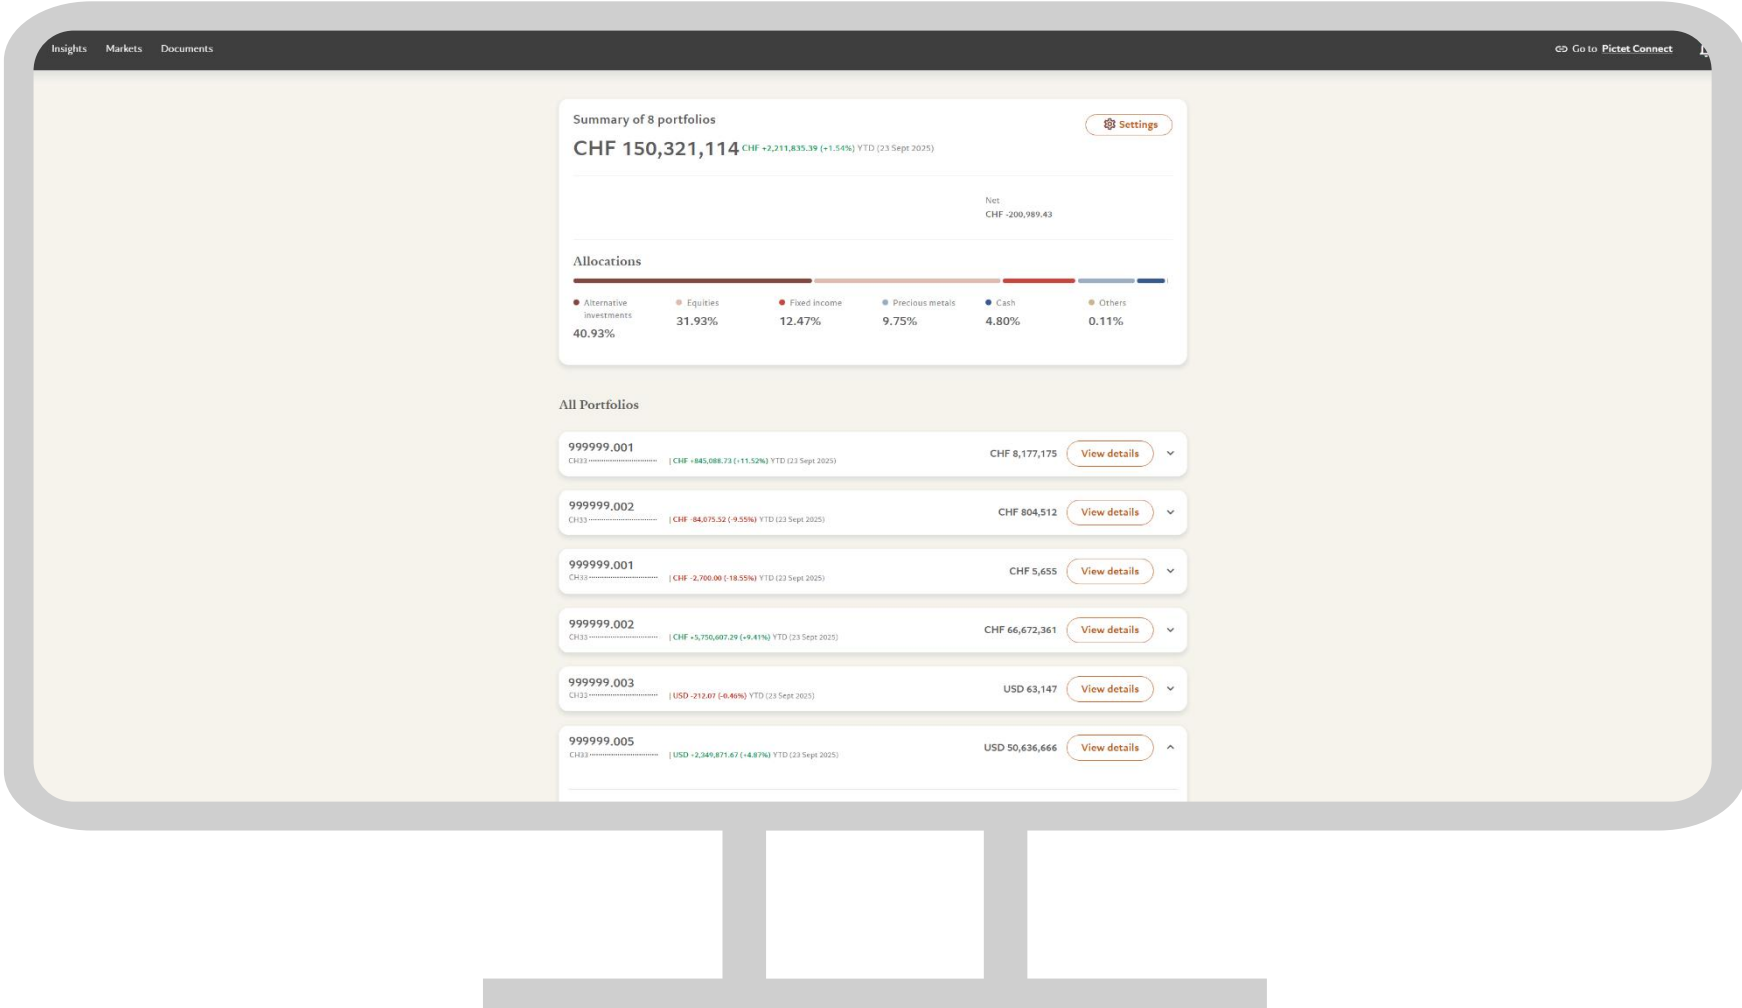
Insights Markets Documents

Go to Pictet Connect

Summary of 8 portfolios

CHF 150,321,114 CHF +2,211,835.39 (+1.54%) YTD (23 Sept 2025)

Settings

Net
CHF -200,989.43

Allocations

Alternative investments 40.93%

Equities 31.93%

Fixed income 12.47%

Precious metals 9.75%

Cash 4.80%

Others 0.11%

All Portfolios

999999.001
CH33 | CHF +845,088.73 (+11.52%) YTD (23 Sept 2025)
CHF 8,177,175 View details

999999.002
CH33 | CHF -84,075.52 (-9.55%) YTD (23 Sept 2025)
CHF 804,512 View details

999999.001
CH33 | CHF -2,700.00 (-18.55%) YTD (23 Sept 2025)
CHF 5,655 View details

999999.002
CH33 | CHF +5,750,607.29 (+9.41%) YTD (23 Sept 2025)
CHF 66,672,361 View details

999999.003
CH33 | USD -212.07 (-0.46%) YTD (23 Sept 2025)
USD 63,147 View details

999999.005
CH33 | USD +2,349,871.67 (+4.87%) YTD (23 Sept 2025)
USD 50,636,666 View details